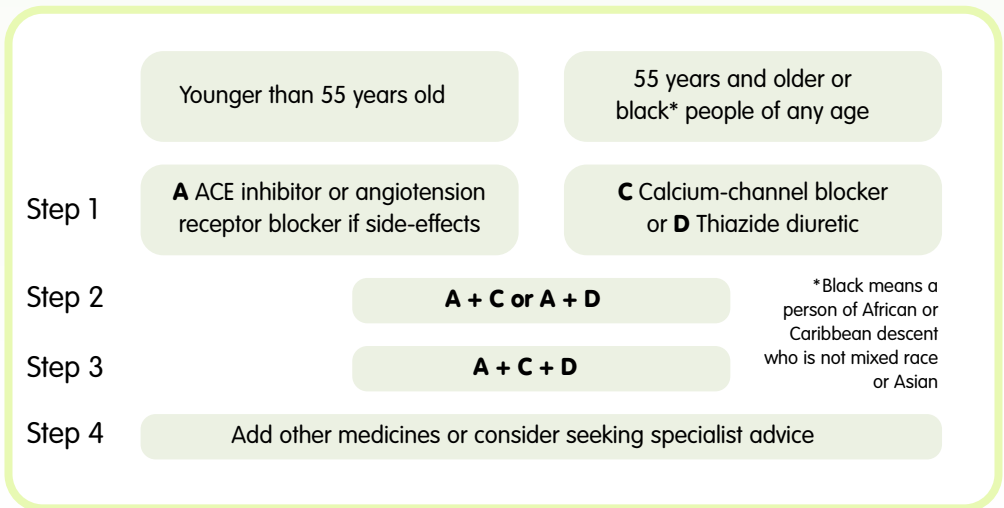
Younger than 55 years old

55 years and older or black* people of any age

Step 1

A ACE inhibitor or angiotension receptor blocker if side-effects

C Calcium-channel blocker or D Thiazide diuretic

Step 2

A + C or A + D

*Black means a person of African or Caribbean descent who is not mixed race or Asian

Step 3

A + C + D

Step 4

Add other medicines or consider seeking specialist advice